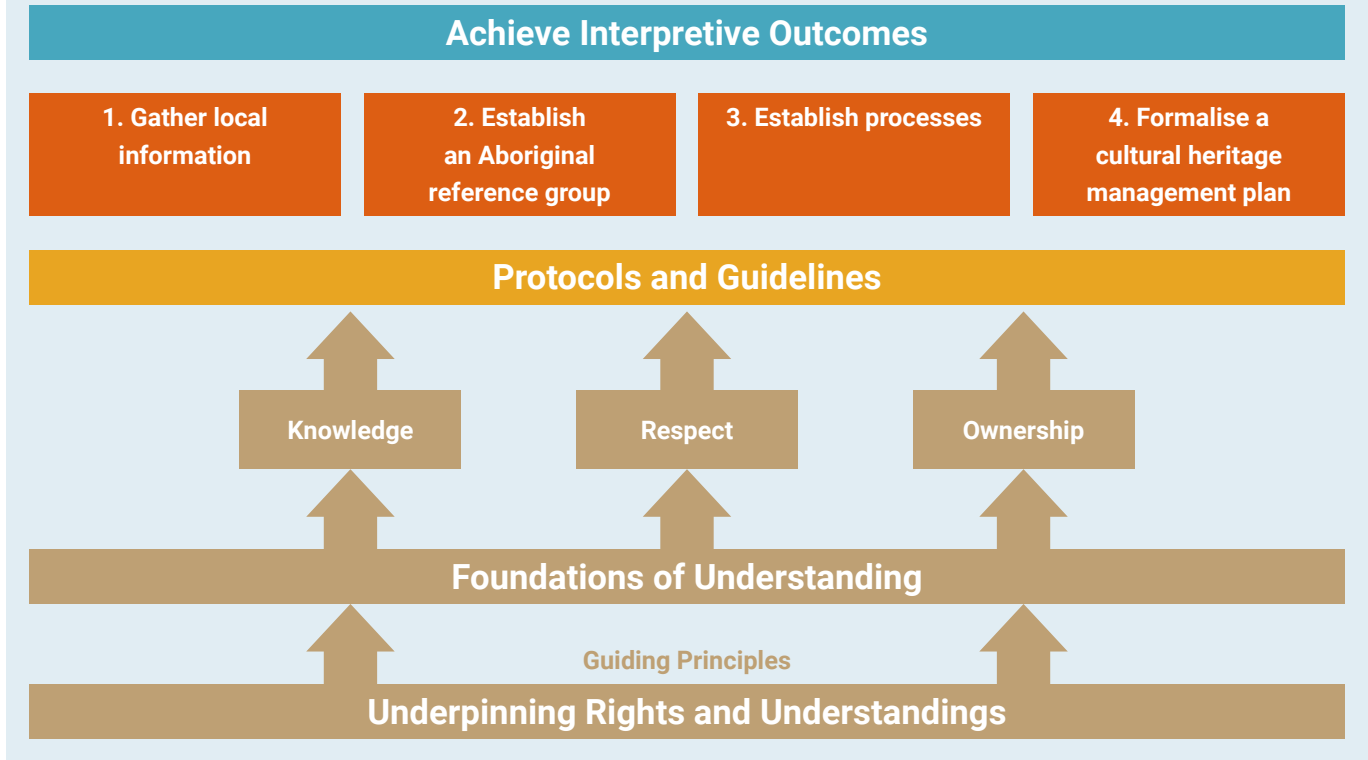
Achieve Interpretive Outcomes

1. Gather local information

2. Establish an Aboriginal reference group

3. Establish processes

4. Formalise a cultural heritage management plan

Protocols and Guidelines

Knowledge

Respect

Ownership

Foundations of Understanding

Guiding Principles

Underpinning Rights and Understandings